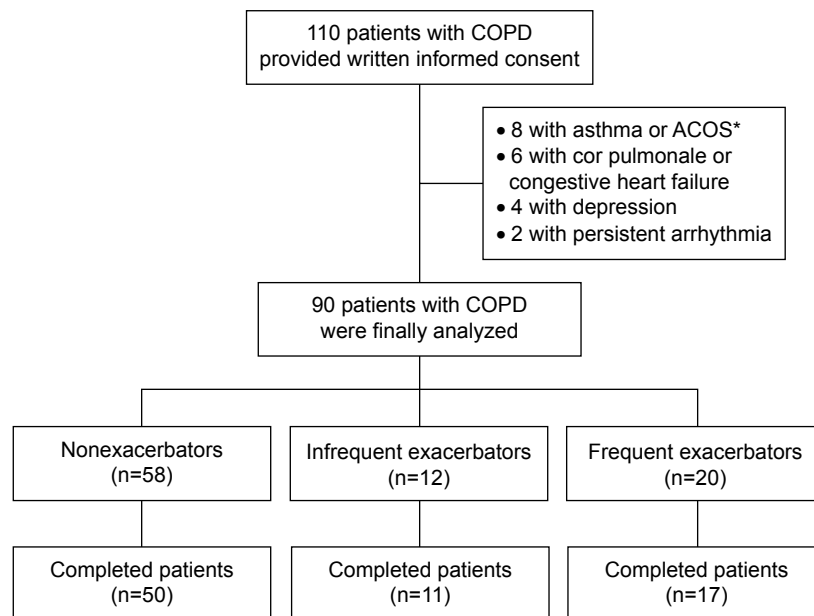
110 patients with COPD provided written informed consent

• 8 with asthma or ACOS*
• 6 with cor pulmonale or congestive heart failure
• 4 with depression
• 2 with persistent arrhythmia

90 patients with COPD were finally analyzed

Nonexacerbators (n=58)

Infrequent exacerbators (n=12)

Frequent exacerbators (n=20)

Completed patients (n=50)

Completed patients (n=11)

Completed patients (n=17)